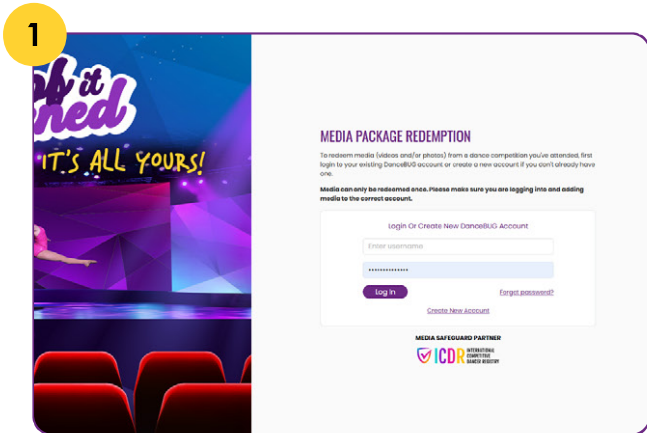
1

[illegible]b it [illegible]ned

IT'S ALL YOURS!

MEDIA PACKAGE REDEMPTION

To redeem media (videos and/or photos) from a dance competition you've attended, first login to your existing DanceBUG account or create a new account if you don't already have one.

Media can only be redeemed once. Please make sure you are logging into and adding media to the correct account.

Login Or Create New DanceBUG Account

Enter username

••••••••••••••

Log In

Forgot password?

Create New Account

MEDIA SAFEGUARD PARTNER

ICDR INTERNATIONAL COMPETITIVE DANCER REGISTRY